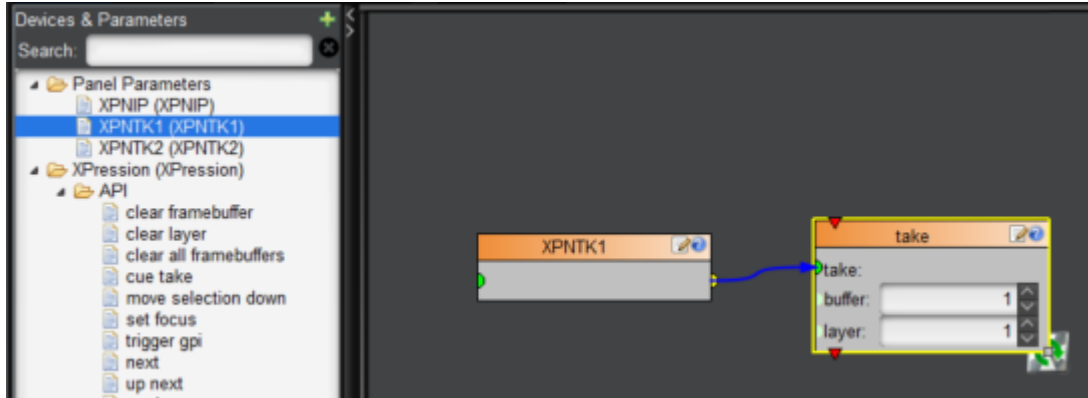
Devices & Parameters
Search:
Panel Parameters
XPNIP (XPNIP)
XPNTK1 (XPNTK1)
XPNTK2 (XPNTK2)
XPression (XPression)
API
clear framebuffer
clear layer
clear all framebuffers
cue take
move selection down
set focus
trigger gpi
next
up next

XPNTK1

take
take:
buffer: 1
layer: 1